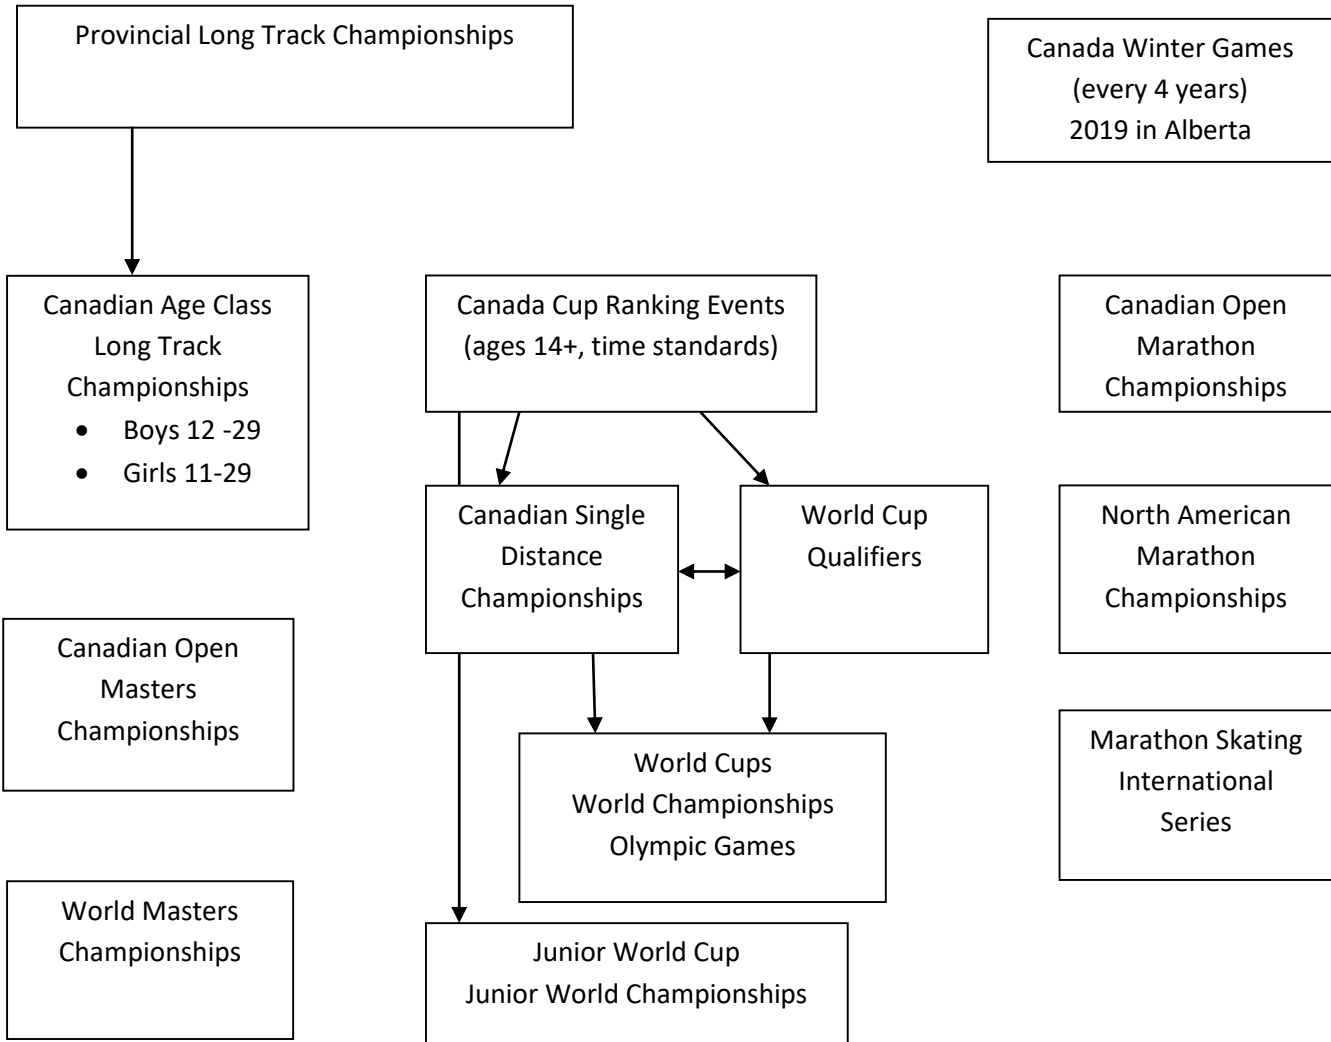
Provincial Long Track Championships

Canada Winter Games
(every 4 years)
2019 in Alberta

Canadian Age Class
Long Track
Championships
- Boys 12 -29
- Girls 11-29

Canada Cup Ranking Events
(ages 14+, time standards)

Canadian Open
Marathon
Championships

Canadian Single
Distance
Championships

World Cup
Qualifiers

North American
Marathon
Championships

Canadian Open
Masters
Championships

World Cups
World Championships
Olympic Games

Marathon Skating
International
Series

World Masters
Championships

Junior World Cup
Junior World Championships